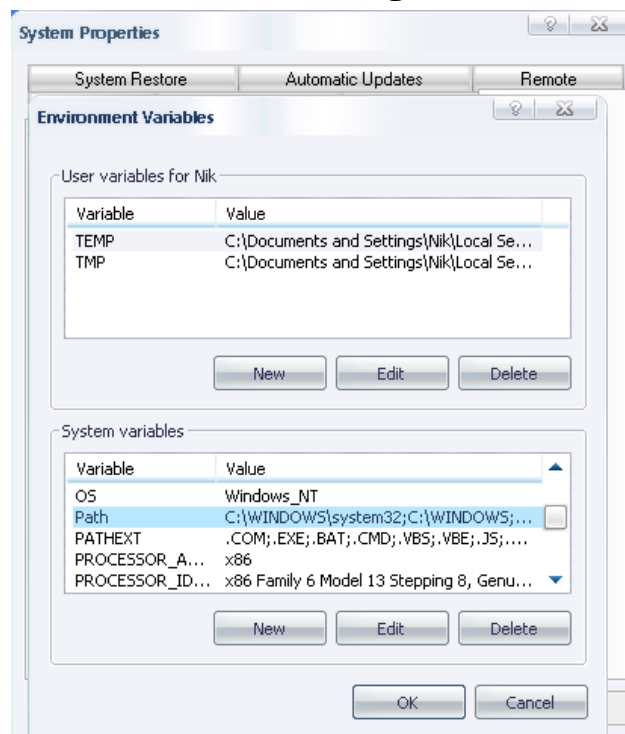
System Properties

?

System Restore | Automatic Updates | Remote

Environment Variables

?

User variables for Nik

| Variable | Value |
|---|---|
| TEMP | C:\Documents and Settings\Nik\Local Se... |
| TMP | C:\Documents and Settings\Nik\Local Se... |

New Edit Delete

System variables

| Variable | Value |
|---|---|
| OS | Windows_NT |
| Path | C:\WINDOWS\system32;C:\WINDOWS;... |
| PATHEXT | .COM;.EXE;.BAT;.CMD;.VBS;.VBE;.JS;.... |
| PROCESSOR_A... | x86 |
| PROCESSOR_ID... | x86 Family 6 Model 13 Stepping 8, Genu... |

New Edit Delete

OK Cancel